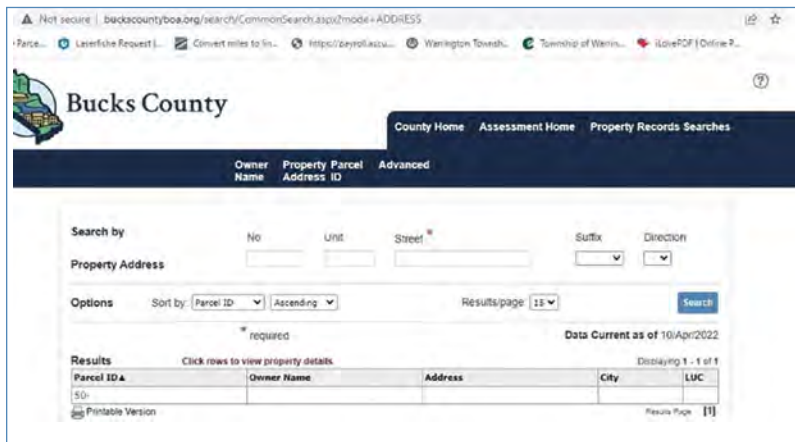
Not secure | buckscountyboa.org/search/CommonSearch.aspx?mode=ADDRESS

Parce... Laserfiche Request |... Convert miles to lin... https://payroll.accu... Warrington Townsh... Township of Warrin... iLovePDF | Online P...

Bucks County

County Home Assessment Home Property Records Searches

Owner Name Property Address Parcel ID Advanced

Search by Property Address

No Unit Street * Suffix Direction

Options Sort by: Parcel ID Ascending Results/page: 15 Search

* required

Data Current as of 10/Apr/2022

Results Click rows to view property details Displaying 1 - 1 of 1

| Parcel ID▲ | Owner Name | Address | City | LUC |
|---|---|---|---|---|
| 50- | | | | |

Printable Version

Results Page [1]